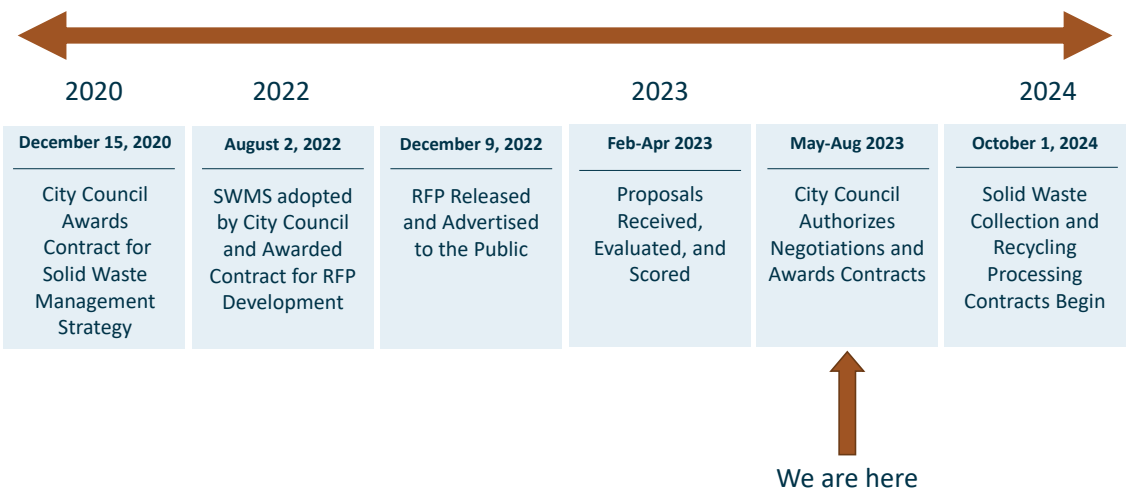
2020

2022

2023

2024

**December 15, 2020**

City Council Awards Contract for Solid Waste Management Strategy

**August 2, 2022**

SWMS adopted by City Council and Awarded Contract for RFP Development

**December 9, 2022**

RFP Released and Advertised to the Public

**Feb-Apr 2023**

Proposals Received, Evaluated, and Scored

**May-Aug 2023**

City Council Authorizes Negotiations and Awards Contracts

**October 1, 2024**

Solid Waste Collection and Recycling Processing Contracts Begin

We are here